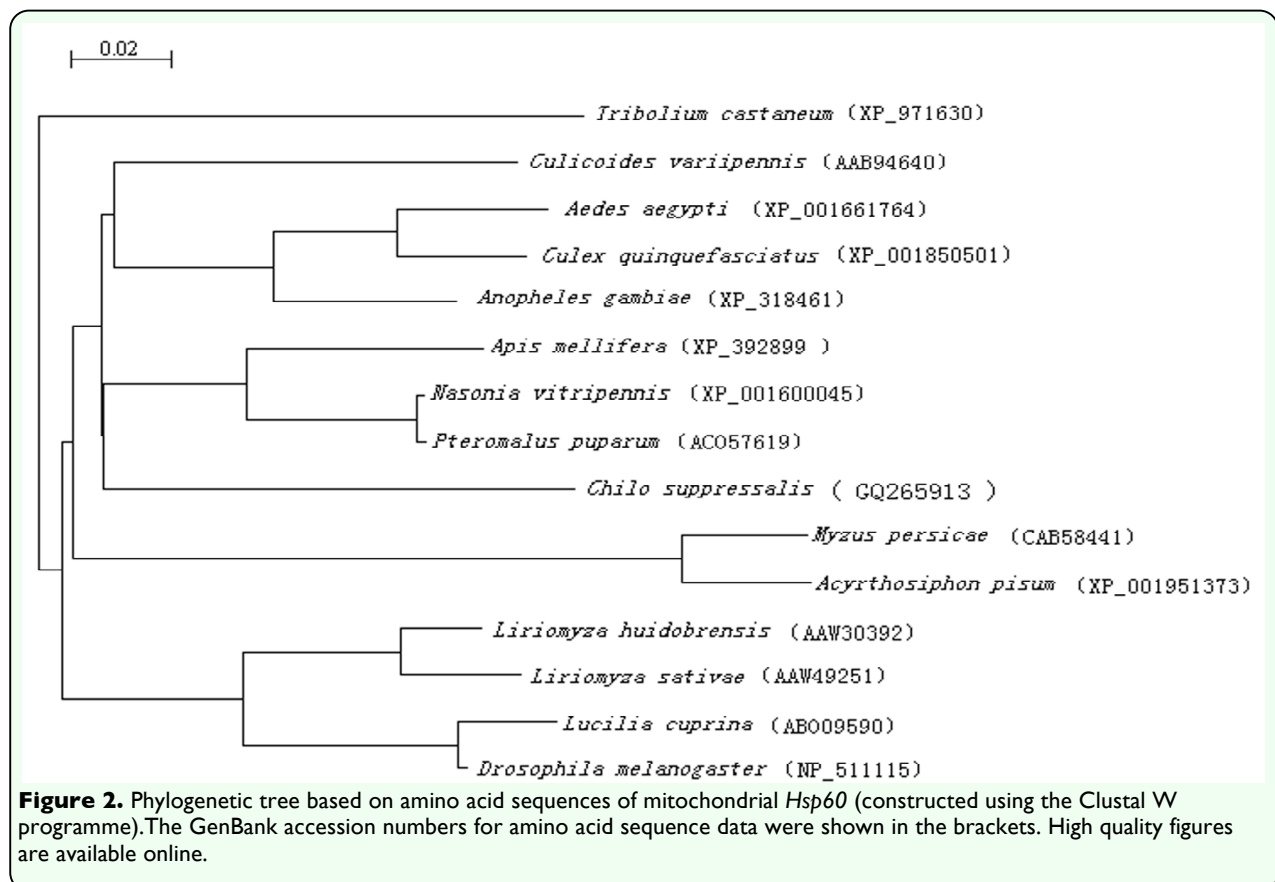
0.02

Tribolium castaneum (XP_971630)

Culicoides variipennis (AAB94640)

Aedes aegypti (XP_001661764)

Culex quinquefasciatus (XP_001850501)

Anopheles gambiae (XP_318461)

Apis mellifera (XP_392899 )

Nasonia vitripennis (XP_001600045)

Pteromalus puparum (ACO57619)

Chilo suppressalis ( GQ265913 )

Myzus persicae (CAB58441)

Acyrthosiphon pisum (XP_001951373)

Liriomyza huidobrensis (AAW30392)

Liriomyza sativae (AAW49251)

Lucilia cuprina (AB009590)

Drosophila melanogaster (NP_511115)

**Figure 2.** Phylogenetic tree based on amino acid sequences of mitochondrial *Hsp60* (constructed using the Clustal W programme).The GenBank accession numbers for amino acid sequence data were shown in the brackets. High quality figures are available online.